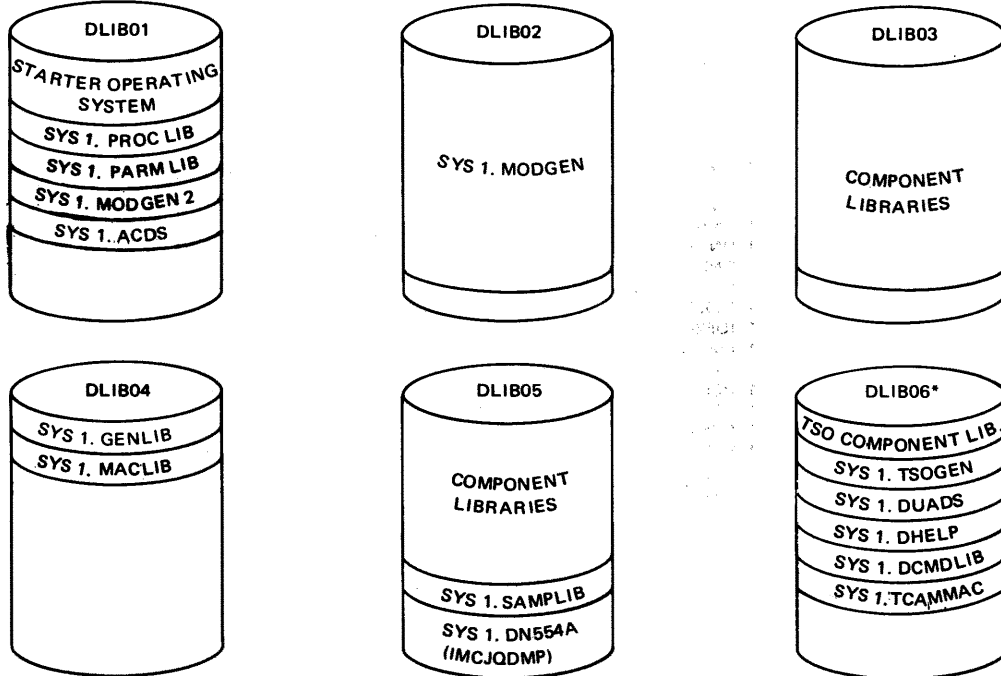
DLIB01

STARTER OPERATING SYSTEM

SYS 1. PROC LIB

SYS 1. PARM LIB

SYS 1. MODGEN 2

SYS 1..ACDS

DLIB02

SYS 1. MODGEN

DLIB03

COMPONENT LIBRARIES

DLIB04

SYS 1. GENLIB

SYS 1. MACLIB

DLIB05

COMPONENT LIBRARIES

SYS 1. SAMPLIB

SYS 1. DN554A (IMCJQDMP)

DLIB06*

TSO COMPONENT LIB

SYS 1. TSOGEN

SYS 1. DUADS

SYS 1. DHELP

SYS 1. DCMDLIB

SYS 1. TCAMMAC